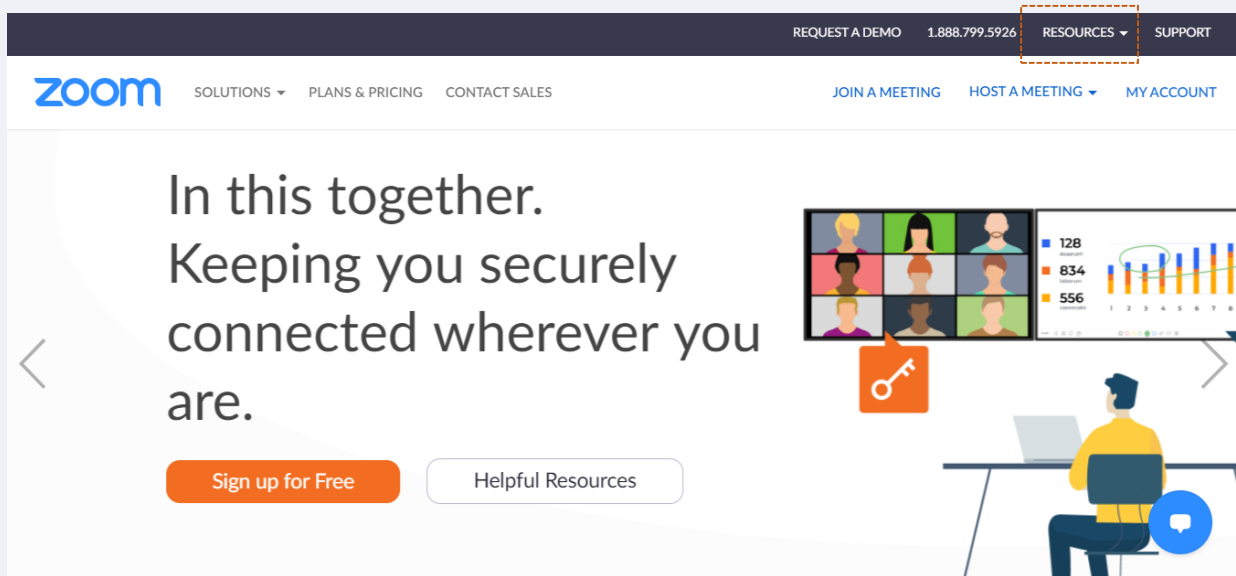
REQUEST A DEMO 1.888.799.5926 RESOURCES SUPPORT

zoom SOLUTIONS PLANS & PRICING CONTACT SALES JOIN A MEETING HOST A MEETING MY ACCOUNT

In this together. Keeping you securely connected wherever you are.

Sign up for Free Helpful Resources

128
834
556

1 2 3 4 5 6 7 8